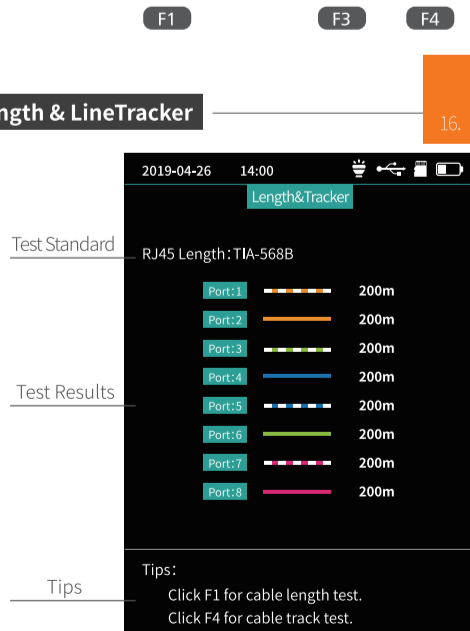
F1 F3 F4

ngth & LineTracker

16.

2019-04-26 14:00

Length&Tracker

Test Standard

RJ45 Length：TIA-568B

Test Results

Port:1 200m
Port:2 200m
Port:3 200m
Port:4 200m
Port:5 200m
Port:6 200m
Port:7 200m
Port:8 200m

Tips

Tips：
Click F1 for cable length test.
Click F4 for cable track test.